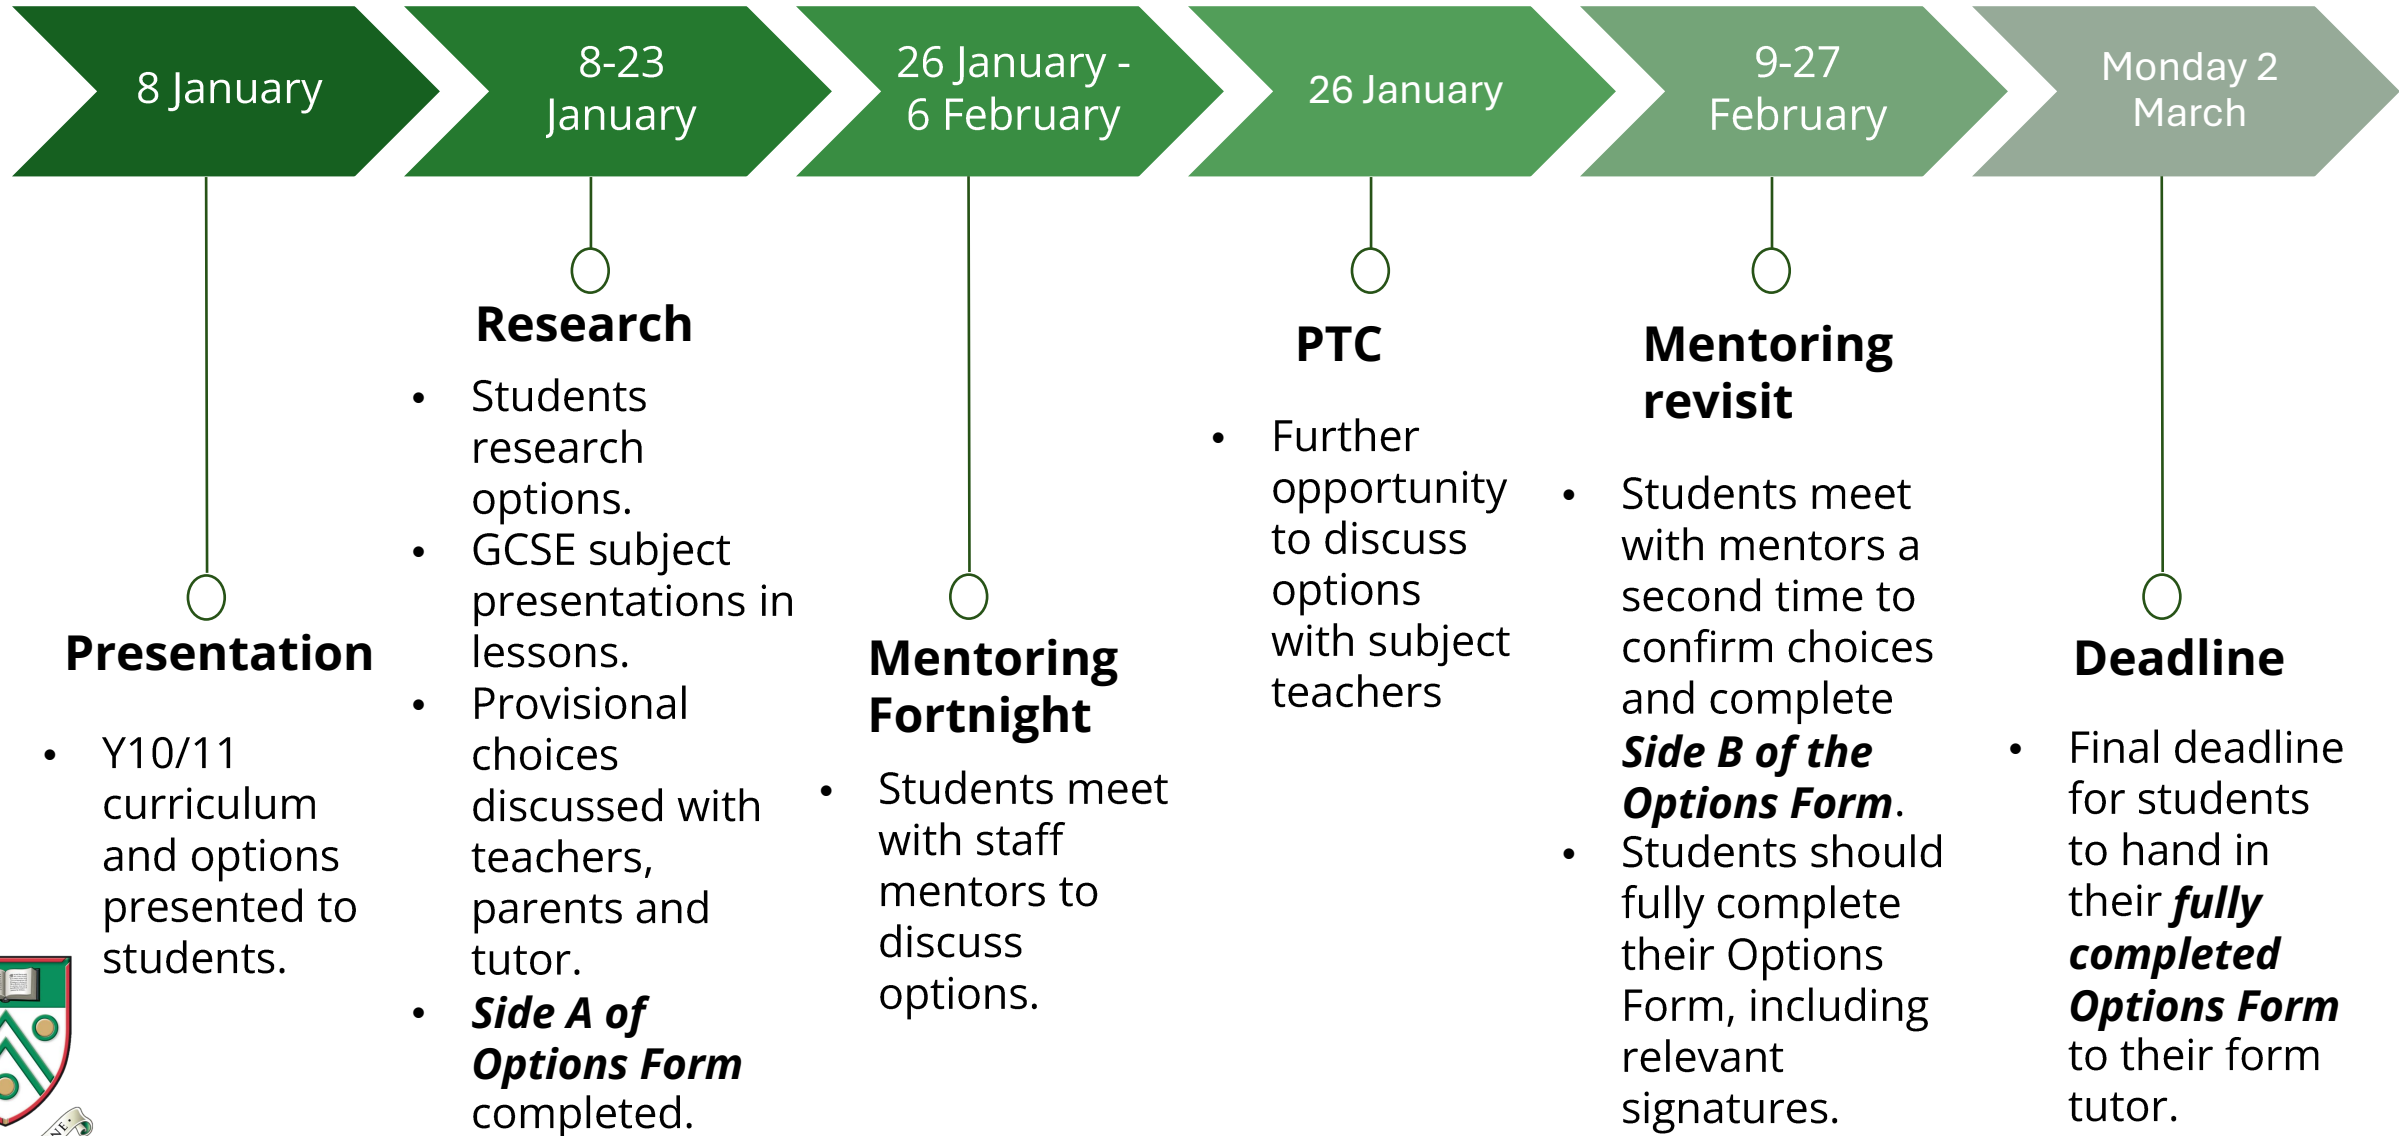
8 January

8-23 January

26 January - 6 February

26 January

9-27 February

Monday 2 March

**Presentation**

- Y10/11 curriculum and options presented to students.

**Research**

- Students research options.
- GCSE subject presentations in lessons.
- Provisional choices discussed with teachers, parents and tutor.
- ***Side A of Options Form*** completed.

**Mentoring Fortnight**

- Students meet with staff mentors to discuss options.

**PTC**

- Further opportunity to discuss options with subject teachers

**Mentoring revisit**

- Students meet with mentors a second time to confirm choices and complete ***Side B of the Options Form***.
- Students should fully complete their Options Form, including relevant signatures.

**Deadline**

- Final deadline for students to hand in their ***fully completed Options Form*** to their form tutor.